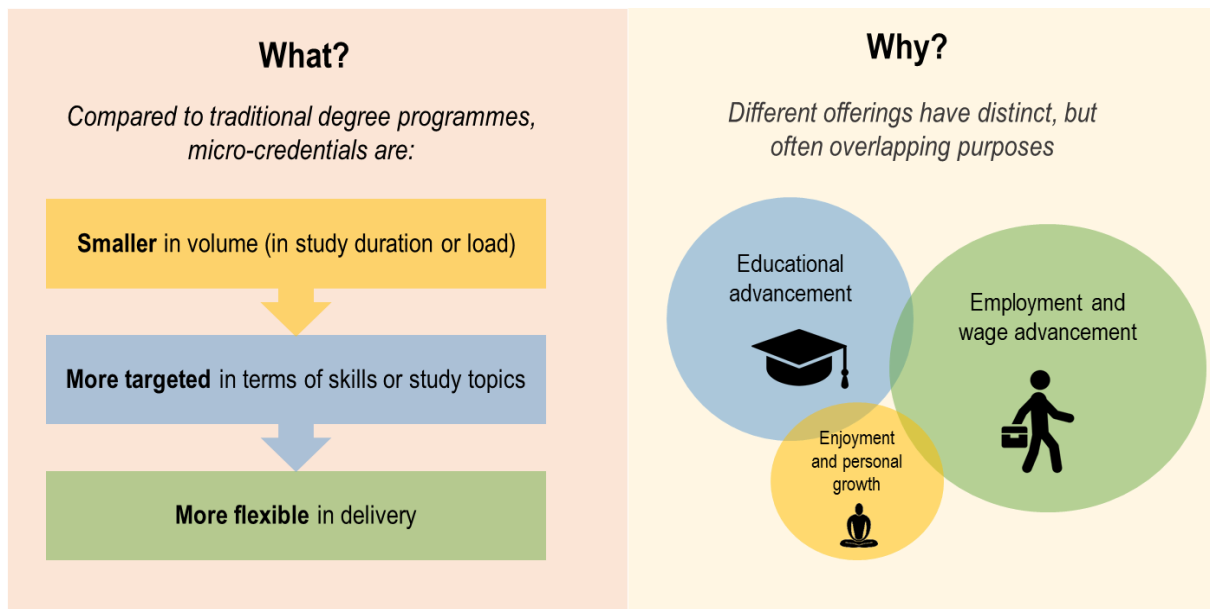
What?

Compared to traditional degree programmes, micro-credentials are:

**Smaller** in volume (in study duration or load)

**More targeted** in terms of skills or study topics

**More flexible** in delivery

Why?

Different offerings have distinct, but often overlapping purposes

Educational advancement

Employment and wage advancement

Enjoyment and personal growth